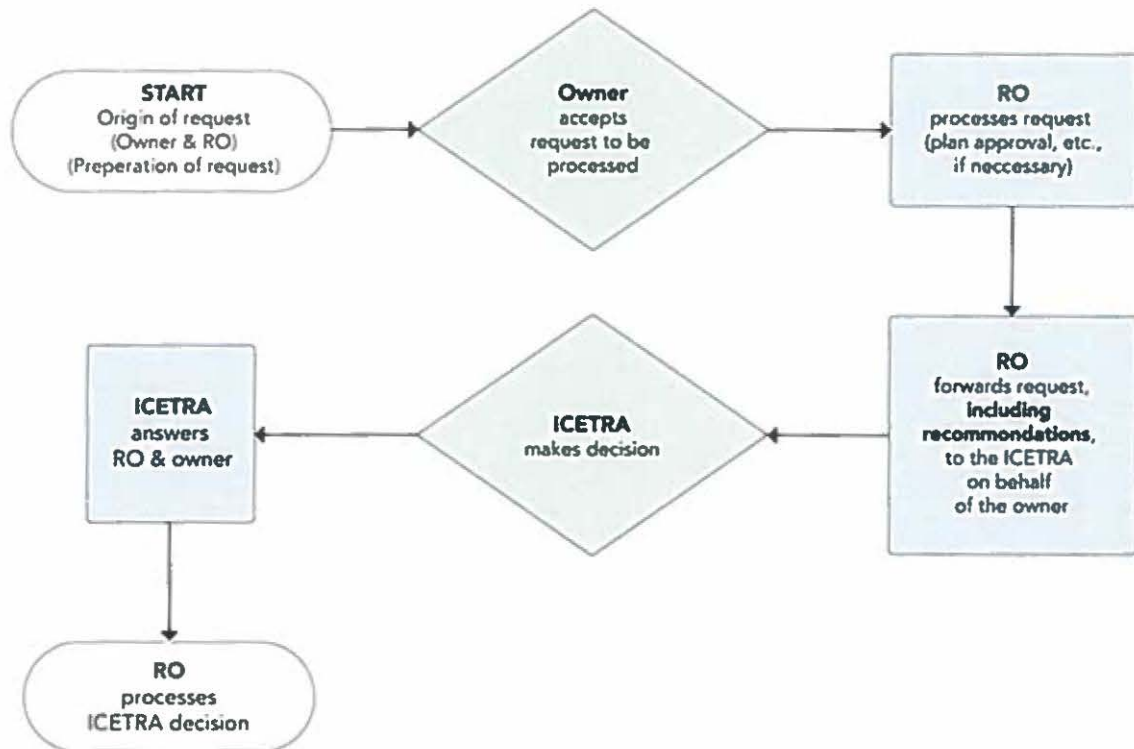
START
Origin of request
(Owner & RO)
(Preperation of request)

Owner
accepts
request to be
processed

RO
processes request
(plan approval, etc.,
if neccessary)

RO
forwards request,
including
recommondations,
to the ICETRA
on behalf
of the owner

ICETRA
makes decision

ICETRA
answers
RO & owner

RO
processes
ICETRA decision